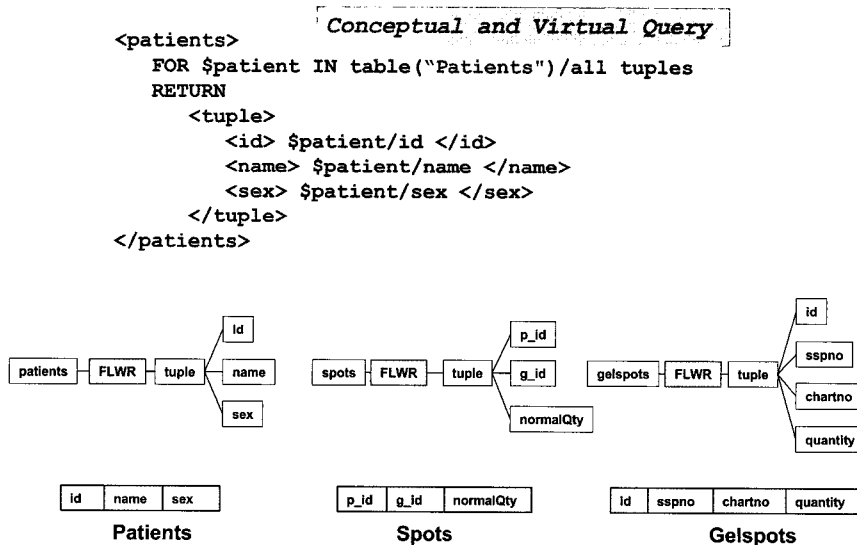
Conceptual and Virtual Query

<patients>
FOR $patient IN table("Patients")/all tuples
RETURN
<tuple>
<id> $patient/id </id>
<name> $patient/name </name>
<sex> $patient/sex </sex>
</tuple>
</patients>

patients FLWR tuple id name sex

spots FLWR tuple p_id g_id normalQty

gelspots FLWR tuple id sspno chartno quantity

| id | name | sex |
|---|---|---|

Patients

| p_id | g_id | normalQty |
|---|---|---|

Spots

| id | sspno | chartno | quantity |
|---|---|---|---|

Gelspots